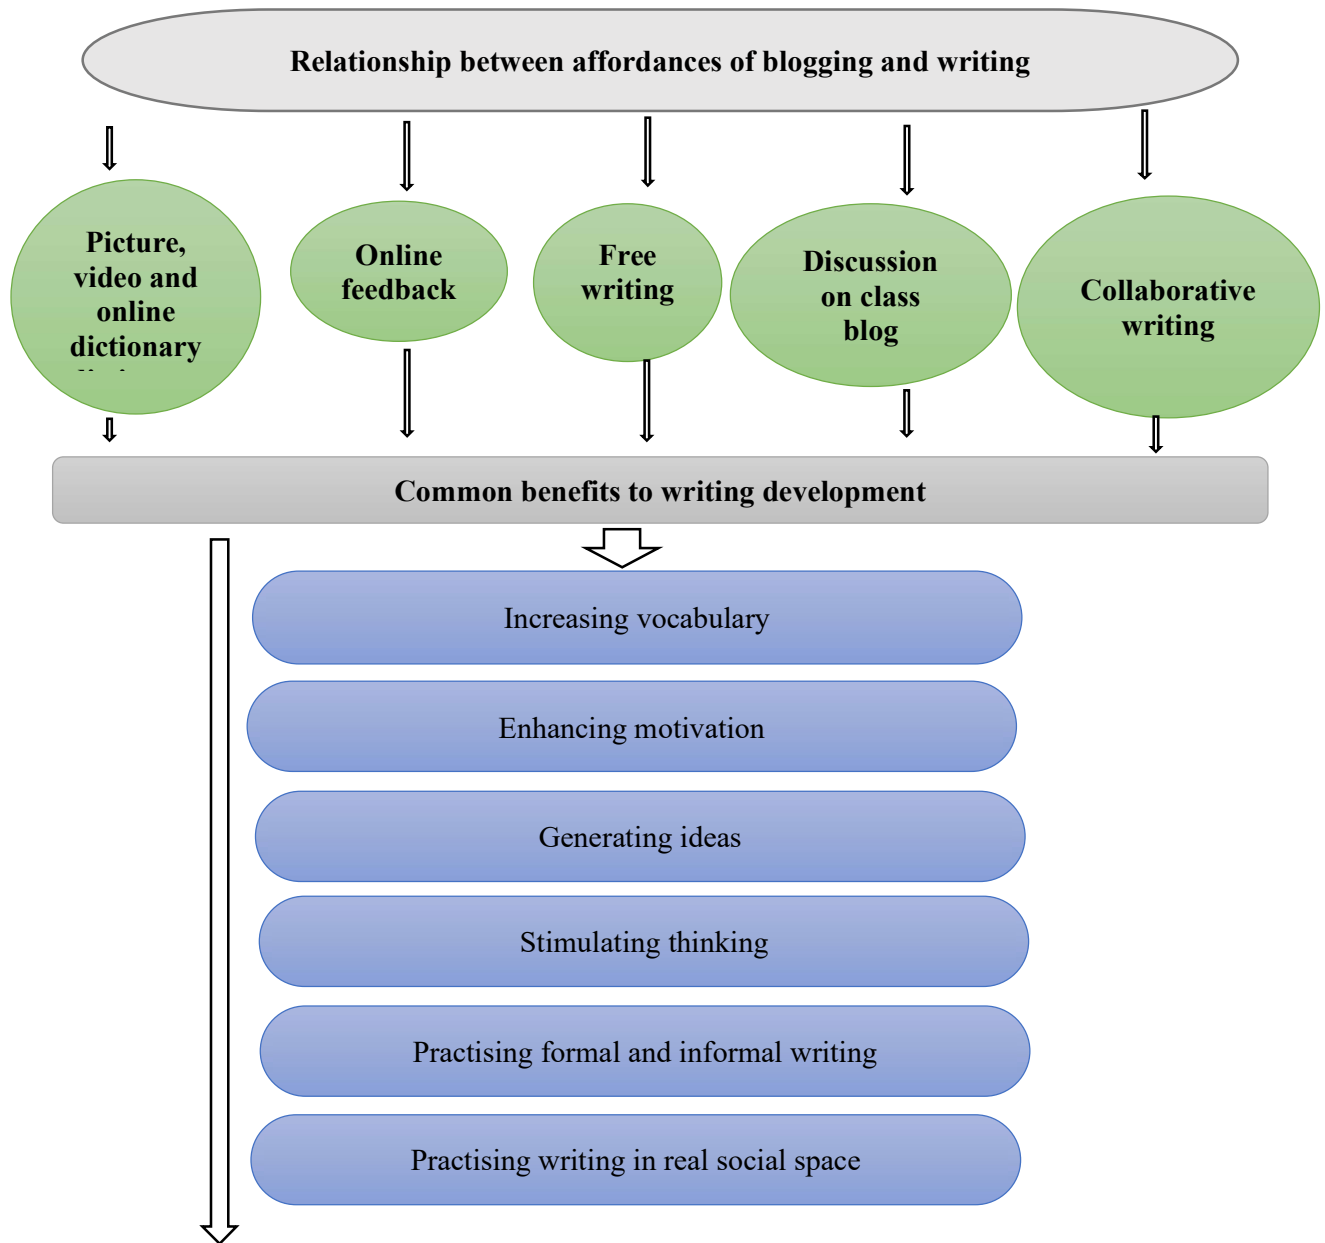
Relationship between affordances of blogging and writing

Picture, video and online dictionary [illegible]

Online feedback

Free writing

Discussion on class blog

Collaborative writing

Common benefits to writing development

Increasing vocabulary

Enhancing motivation

Generating ideas

Stimulating thinking

Practising formal and informal writing

Practising writing in real social space